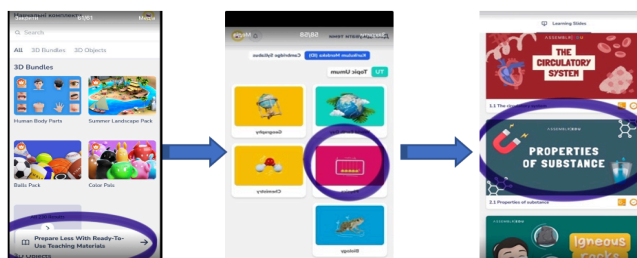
Search
All 3D Bundles 3D Objects
3D Bundles
Human Body Parts
Summer Landscape Pack
Balls Pack
Color Pals
Prepare Less With Ready-To-Use Teaching Materials

Topic Umum
Geography
Chemistry
Biology

Learning Slides
THE CIRCULATORY SYSTEM
3.1 The circulatory system
PROPERTIES OF SUBSTANCE
2.1 Properties of substance
Igneous rocks